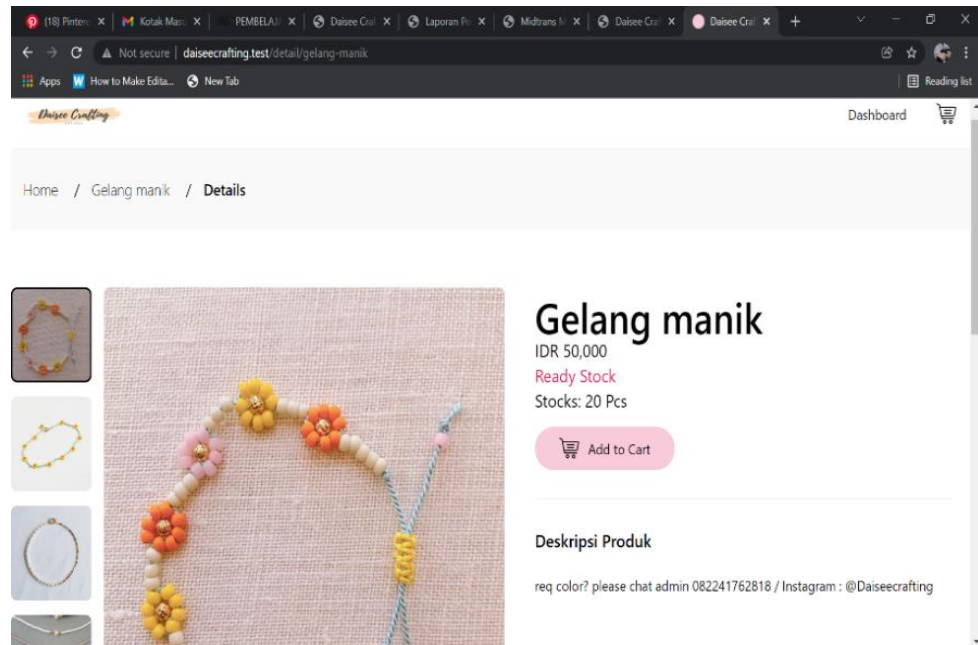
(18) Pinter | Kotak Mas | PEMBELA | Daisee Cra | Laporan P | Midtrans | Daisee Cra | Daisee Cra

Not secure | daiseecrafting.test/detail/gelang-manik

Apps How to Make Edita... New Tab

Reading list

Daisee Crafting

Dashboard

Home / Gelang manik / Details

Gelang manik

IDR 50,000

Ready Stock

Stocks: 20 Pcs

Add to Cart

Deskripsi Produk

req color? please chat admin 082241762818 / Instagram : @Daiseecrafting